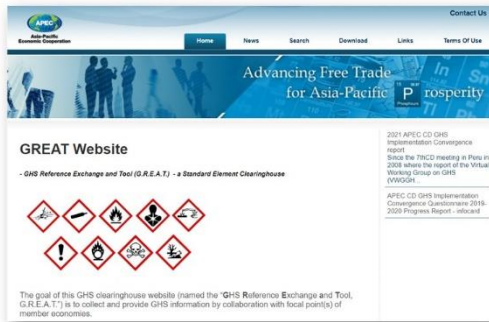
APEC
Asia-Pacific Economic Cooperation

Contact Us

Home News Search Download Links Terms Of Use

Advancing Free Trade for Asia-Pacific P rosperity

GREAT Website

- GHS Reference Exchange and Tool (G.R.E.A.T.) - a Standard Element Clearinghouse

The goal of this GHS clearinghouse website (named the "GHS Reference Exchange and Tool, G.R.E.A.T.") is to collect and provide GHS information by collaboration with focal point(s) of member economies.

2021 APEC CD GHS Implementation Convergence report
Since the 7thCD meeting in Peru in 2008 where the report of the Virtual Working Group on GHS (VWGGH

APEC CD GHS Implementation Convergence Questionnaire 2019-2020 Progress Report - infocard